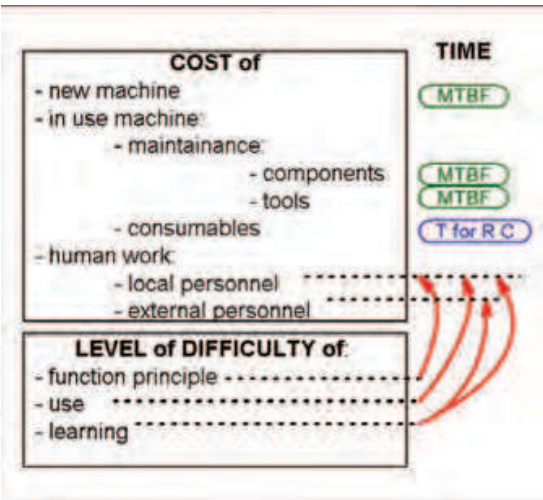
COST of
- new machine
- in use machine:
- maintainance:
- components
- tools
- consumables
- human work:
- local personnel
- external personnel

TIME
MTBF
MTBF
MTBF
T for R C

LEVEL of DIFFICULTY of:
- function principle
- use
- learning